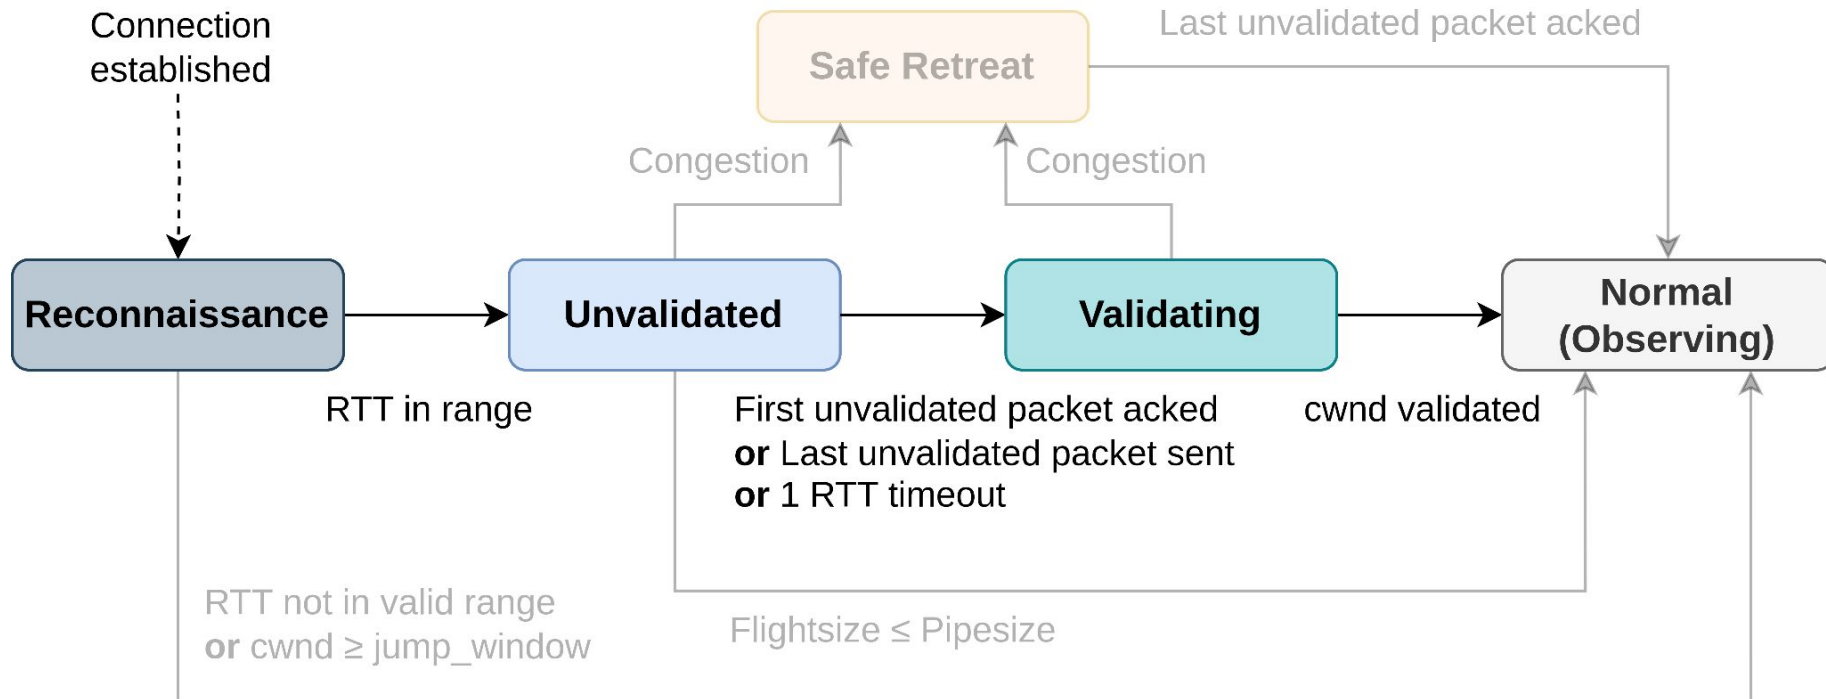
Connection established

Safe Retreat

Last unvalidated packet acked

Congestion

Congestion

Reconnaissance

Unvalidated

Validating

Normal (Observing)

RTT in range

First unvalidated packet acked
**or** Last unvalidated packet sent
**or** 1 RTT timeout

cwnd validated

RTT not in valid range
**or** cwnd ≥ jump_window

Flightsize ≤ Pipesize